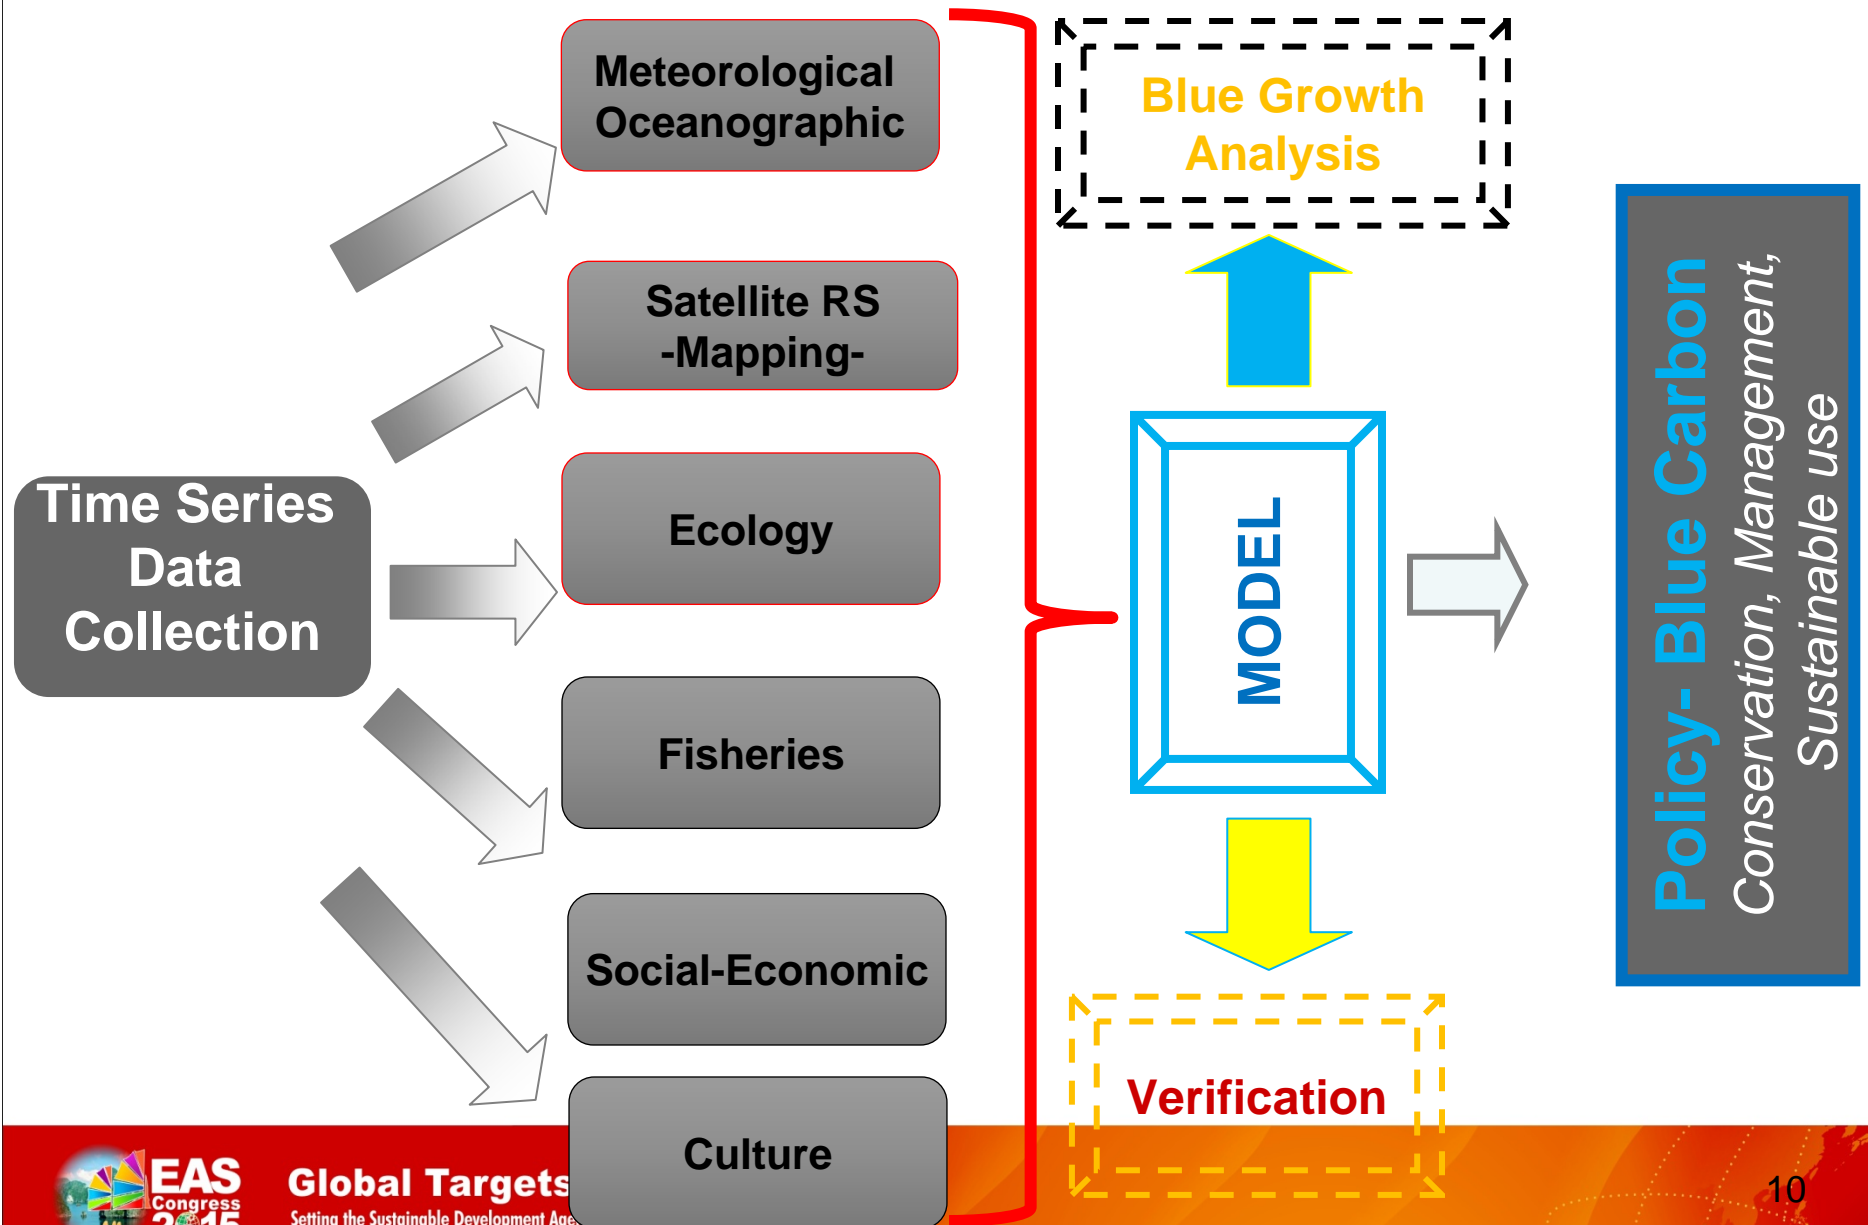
Time Series Data Collection

Meteorological Oceanographic

Satellite RS -Mapping-

Ecology

Fisheries

Social-Economic

Culture

Blue Growth Analysis

MODEL

Verification

Policy- Blue Carbon
Conservation, Management, Sustainable use

EAS Congress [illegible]

Global Targets

Setting the Sustainable Development Age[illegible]

10